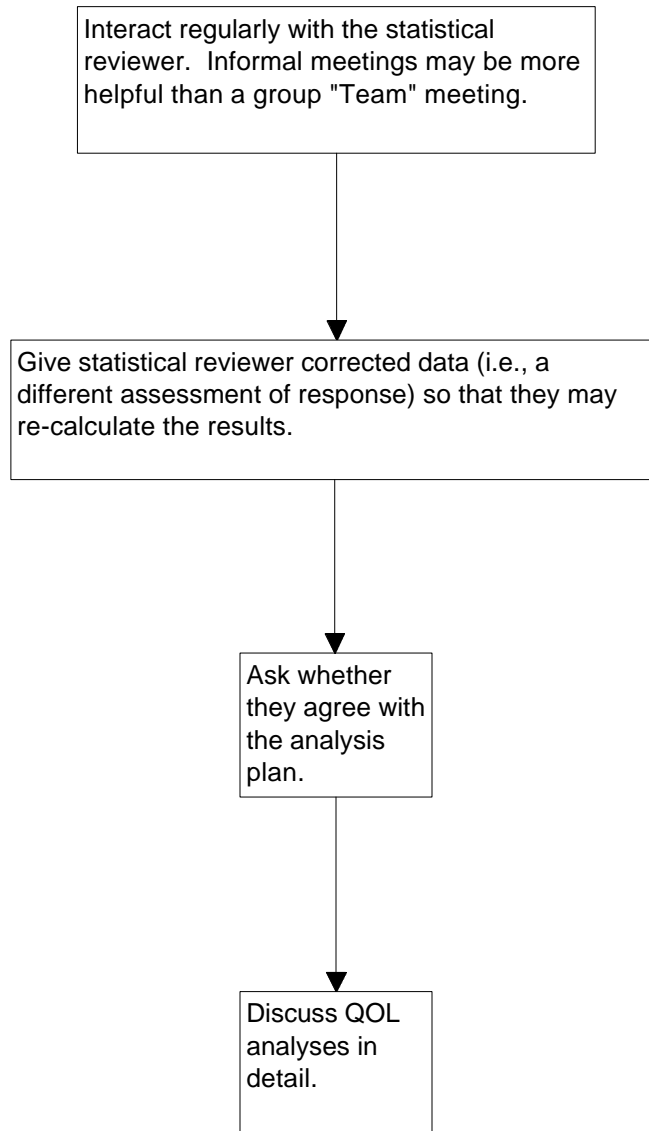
Interact regularly with the statistical reviewer. Informal meetings may be more helpful than a group "Team" meeting.

Give statistical reviewer corrected data (i.e., a different assessment of response) so that they may re-calculate the results.

Ask whether they agree with the analysis plan.

Discuss QOL analyses in detail.